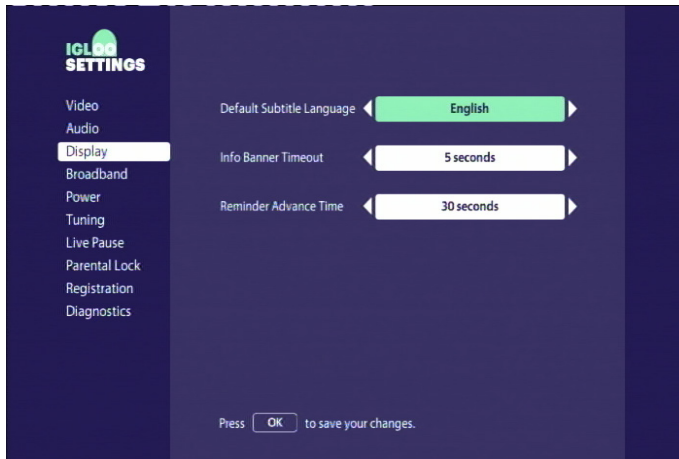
IGLOO
SETTINGS

Video
Audio
Display
Broadband
Power
Tuning
Live Pause
Parental Lock
Registration
Diagnostics

Default Subtitle Language English

Info Banner Timeout 5 seconds

Reminder Advance Time 30 seconds

Press OK to save your changes.